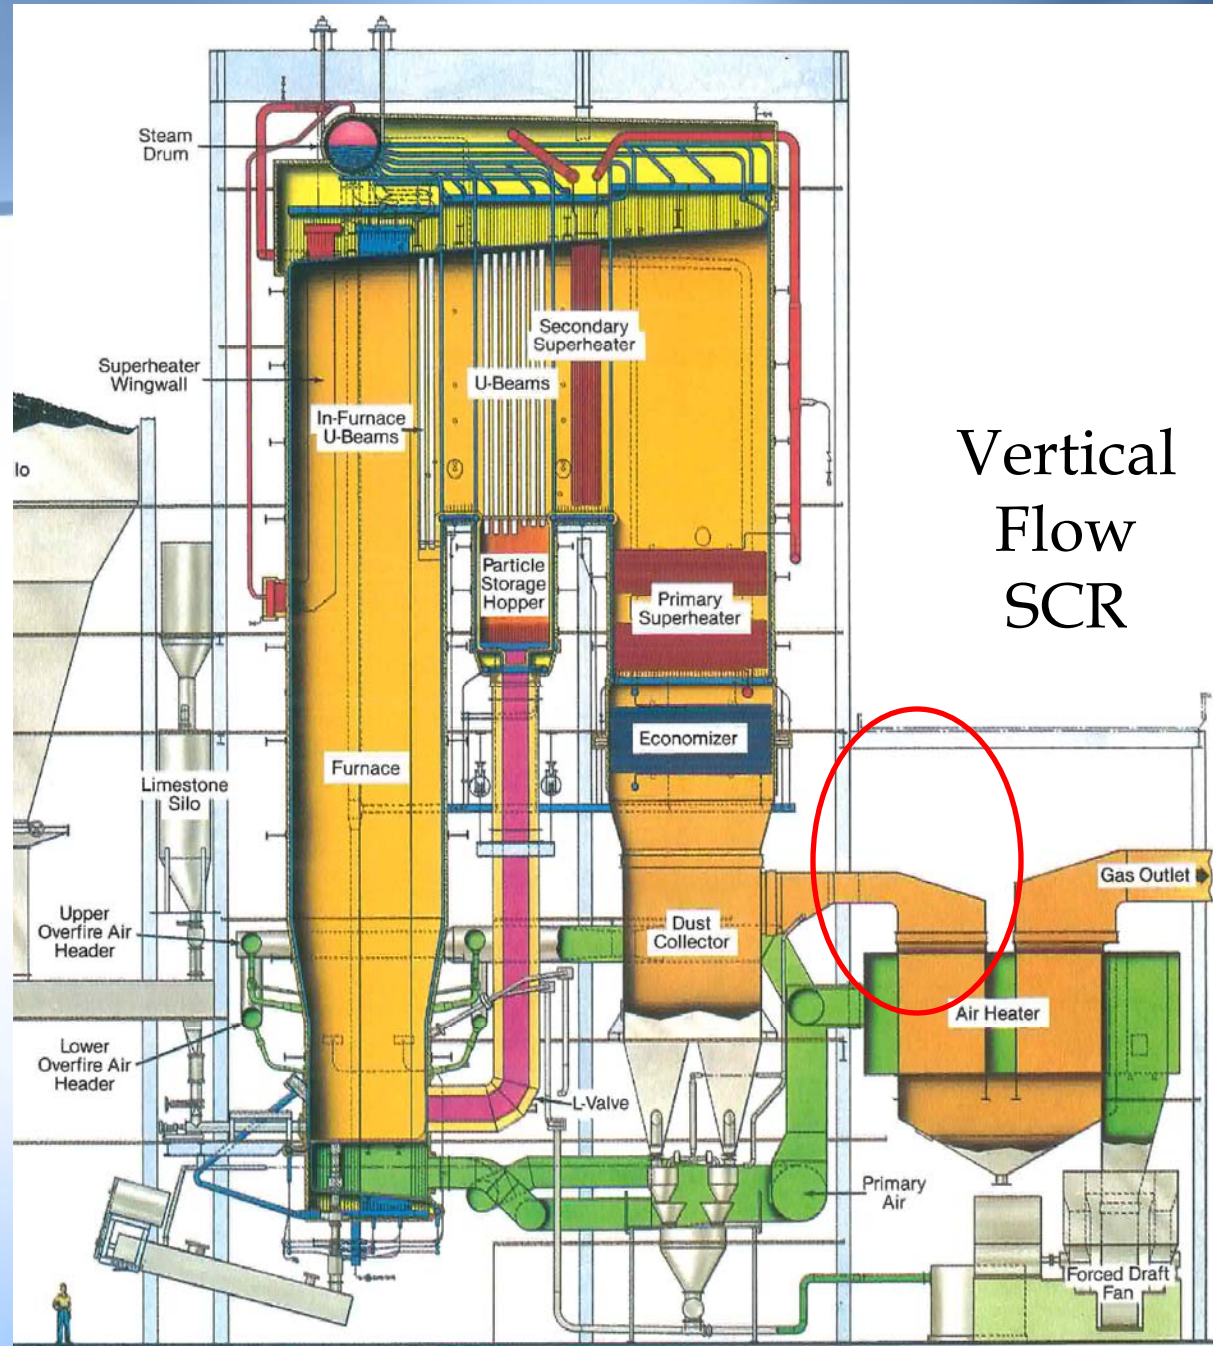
Steam Drum

Superheater Wingwall

In-Furnace U-Beams

U-Beams

Secondary Superheater

lo

Vertical Flow SCR

Particle Storage Hopper

Primary Superheater

Economizer

Furnace

Limestone Silo

Gas Outlet

Upper Overfire Air Header

Dust Collector

Air Heater

Lower Overfire Air Header

L-Valve

Primary Air

Forced Draft Fan